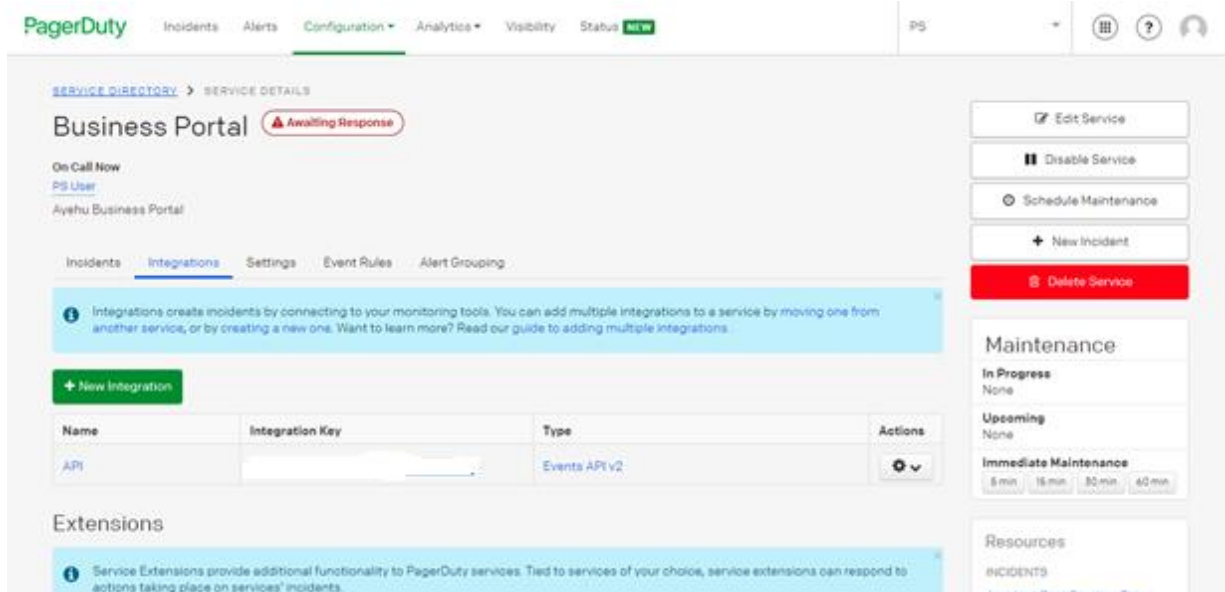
PagerDuty Incidents Alerts Configuration ▾ Analytics ▾ Visibility Status NEW PS

SERVICE DIRECTORY > SERVICE DETAILS

Business Portal Awaiting Response

On Call Now
PS User
Ayehu Business Portal

Incidents Integrations Settings Event Rules Alert Grouping

Integrations create incidents by connecting to your monitoring tools. You can add multiple integrations to a service by moving one from another service, or by creating a new one. Want to learn more? Read our guide to adding multiple integrations.

+ New Integration

| Name | Integration Key | Type | Actions |
|---|---|---|---|
| API | | Events API v2 | |

Extensions

Service Extensions provide additional functionality to PagerDuty services. Tied to services of your choice, service extensions can respond to actions taking place on services' incidents.

Edit Service
Disable Service
Schedule Maintenance
+ New Incident
Delete Service

Maintenance
In Progress
None
Upcoming
None
Immediate Maintenance
5 min 15 min 30 min 60 min

Resources
INCIDENTS